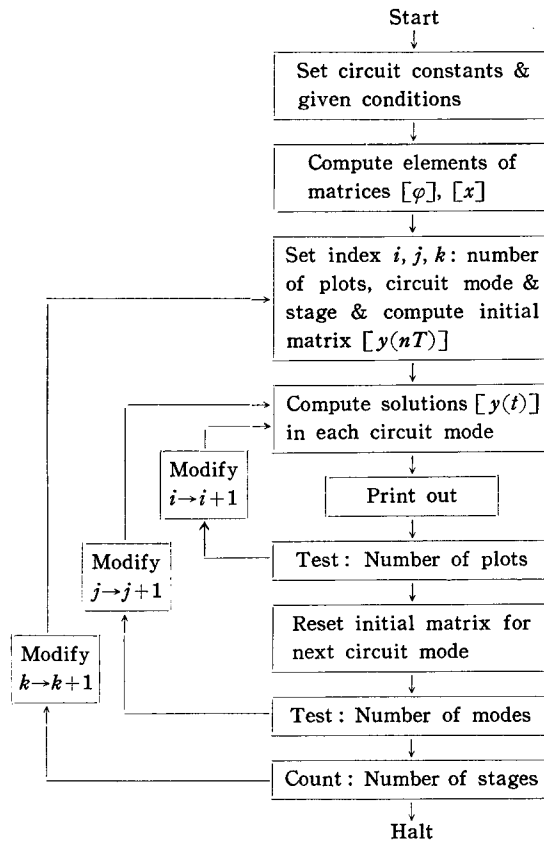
Start

Set circuit constants & given conditions

Compute elements of matrices $[\varphi]$, $[x]$

Set index $i, j, k$: number of plots, circuit mode & stage & compute initial matrix $[y(nT)]$

Compute solutions $[y(t)]$ in each circuit mode

Modify $i \rightarrow i+1$

Print out

Modify $j \rightarrow j+1$

Test: Number of plots

Reset initial matrix for next circuit mode

Modify $k \rightarrow k+1$

Test: Number of modes

Count: Number of stages

Halt